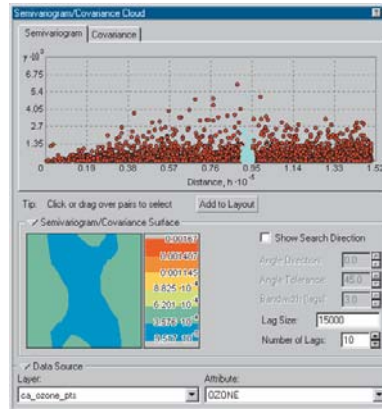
Semivariogram/Covariance Cloud

Semivariogram | Covariance

$\gamma \cdot 10^{-2}$

6.75
5.4
4.05
2.7
1.35
0

0 0.19 0.38 0.57 0.76 0.95 1.14 1.33 1.52

Distance, $h \cdot 10^{-5}$

Tip: Click or drag over pairs to select   Add to Layout

Semivariogram/Covariance Surface

0.00167
0.001407
0.001145
$8.825 \cdot 10^{-4}$
$6.201 \cdot 10^{-4}$
$3.576 \cdot 10^{-4}$
$0.952 \cdot 10^{-4}$

Show Search Direction

Angle Direction: 0.0
Angle Tolerance: 45.0
Bandwidth (lags): 3.0

Lag Size: 15000
Number of Lags: 10

Data Source
Layer:
ca_ozone_pts
Attribute:
OZONE